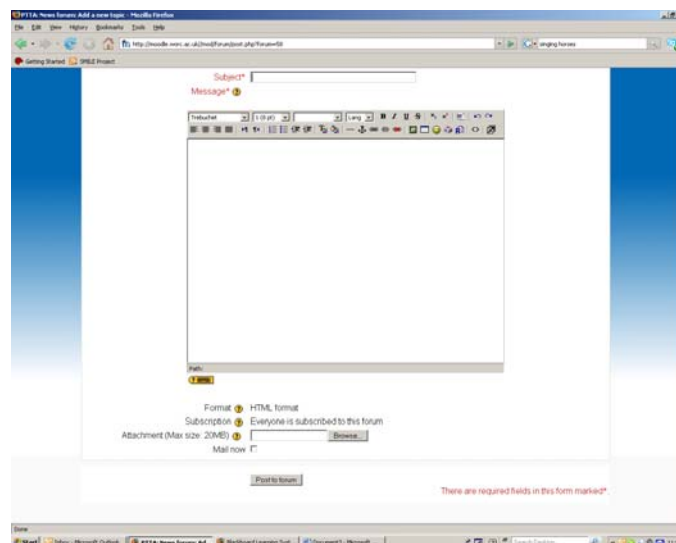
PTTA: News forum: Add a new topic - Mozilla Firefox

File Edit View History Bookmarks Tools Help

http://moodle.worc.ac.uk/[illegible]/forum/post.php?forum=58

singing horses

Getting Started SMILE Project

Subject*

Message*

Trebuchet 1 (8 pt) Lang

Path:

Format HTML format

Subscription Everyone is subscribed to this forum

Attachment (Max size: 20MB) Browse...

Mail now

Post to forum

There are required fields in this form marked*.

Done

Start Inbox - Microsoft Outlook PTTA: News forum: Ad... Blackboard Learning Syst... Document2 - Microsoft...